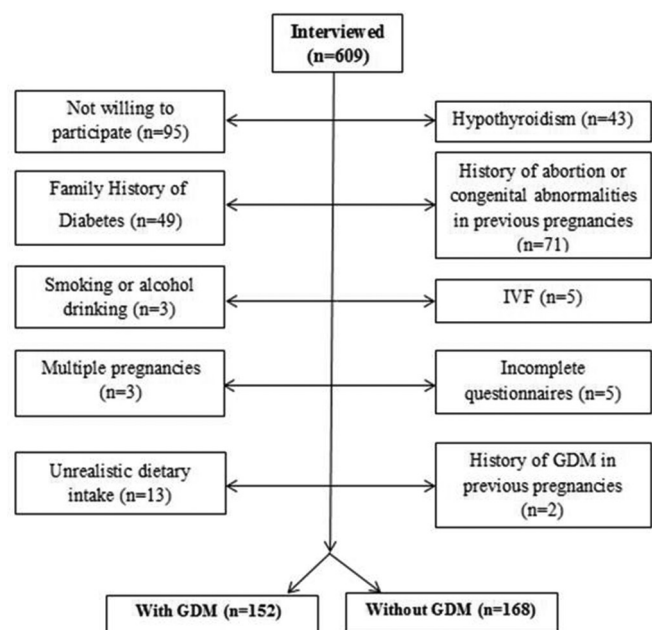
Interviewed (n=609)

Not willing to participate (n=95)

Hypothyroidism (n=43)

Family History of Diabetes (n=49)

History of abortion or congenital abnormalities in previous pregnancies (n=71)

Smoking or alcohol drinking (n=3)

IVF (n=5)

Multiple pregnancies (n=3)

Incomplete questionnaires (n=5)

Unrealistic dietary intake (n=13)

History of GDM in previous pregnancies (n=2)

With GDM (n=152)

Without GDM (n=168)